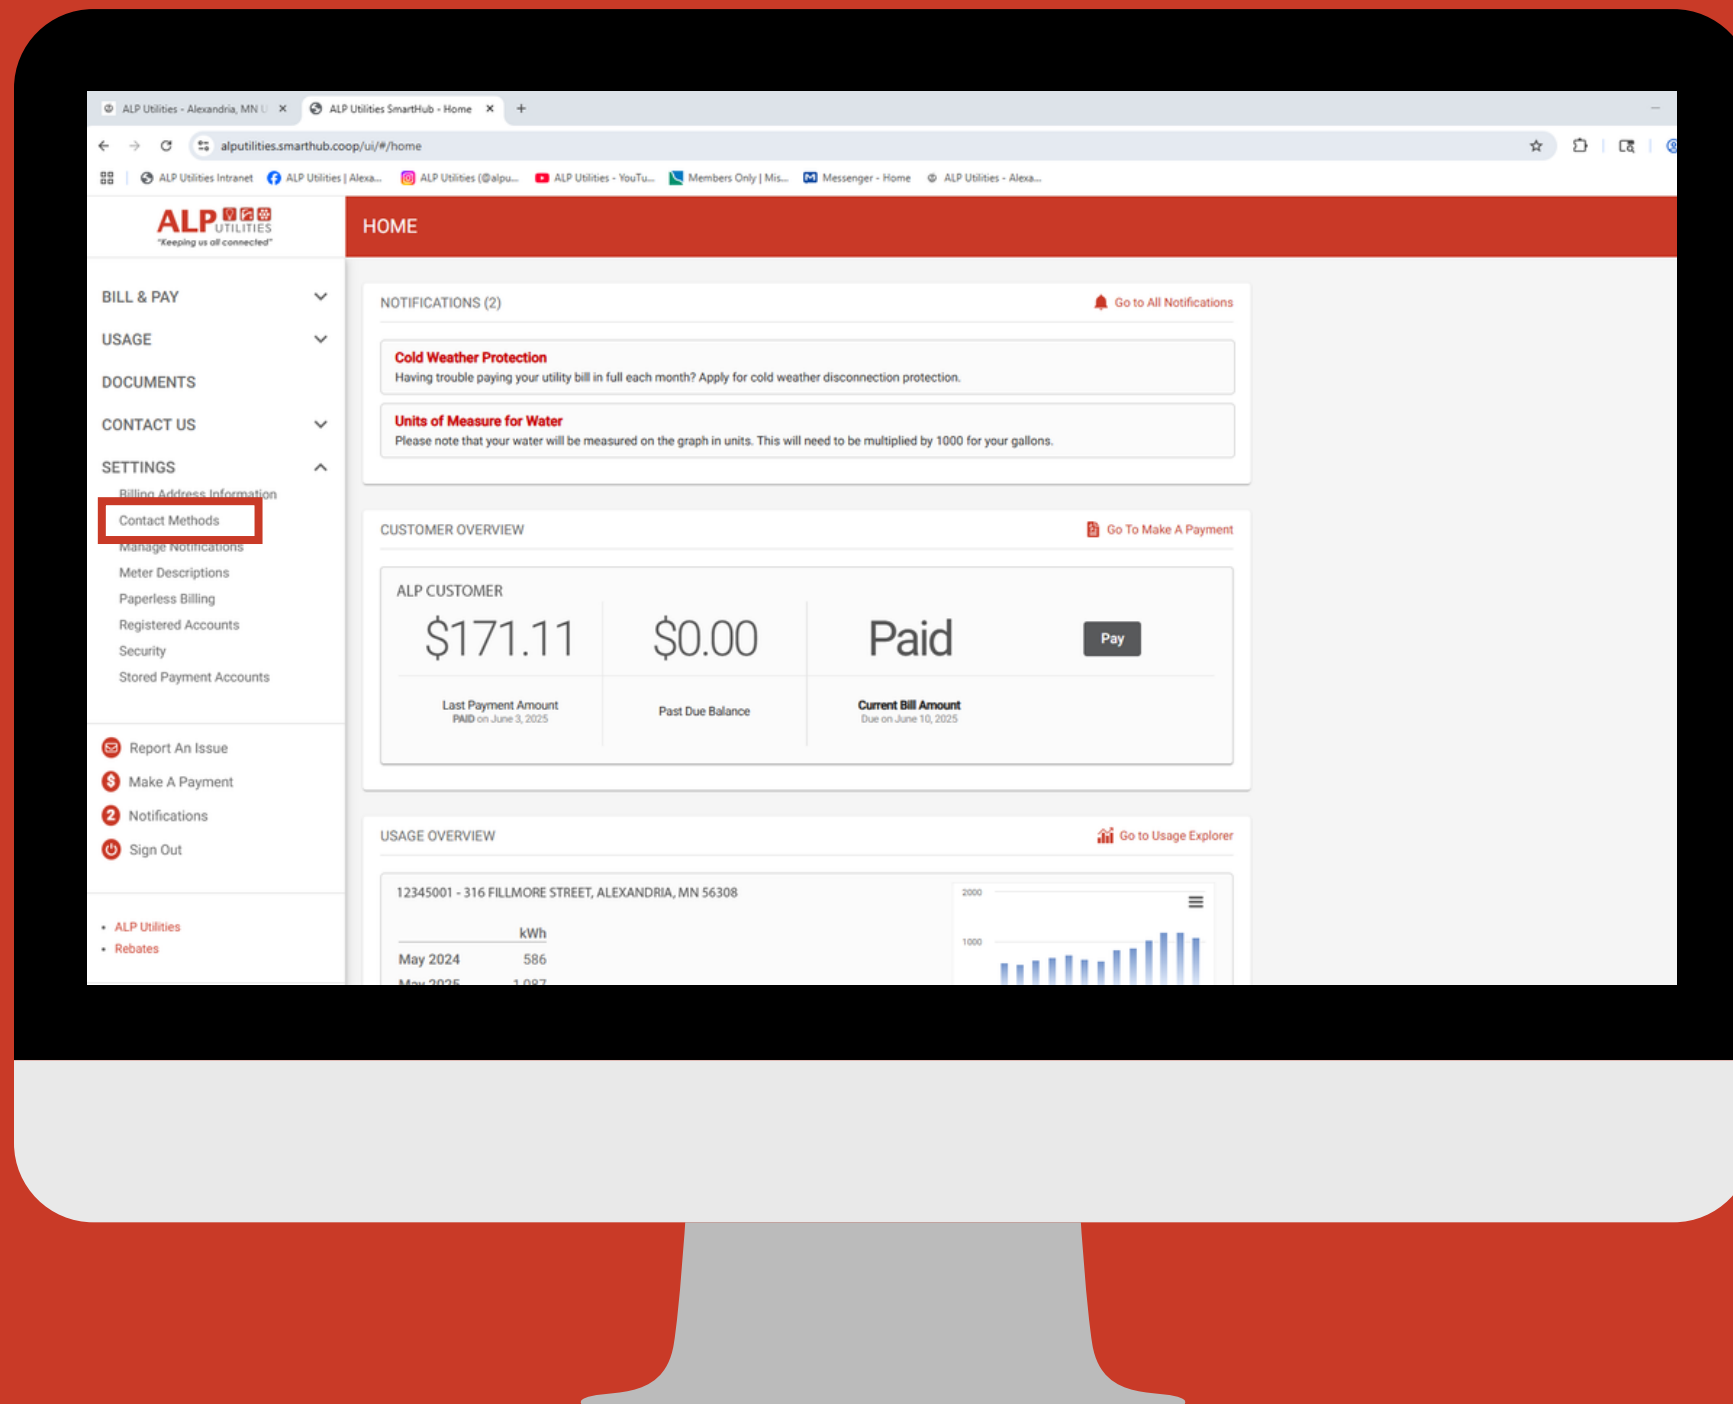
ALP Utilities - Alexandria, MN U ×
ALP Utilities SmartHub - Home ×
+

alputilities.smarthub.coop/ui/#/home

ALP Utilities Intranet
ALP Utilities | Alexa...
ALP Utilities (@alpu...
ALP Utilities - YouTu...
Members Only | Mis...
Messenger - Home
ALP Utilities - Alexa...

ALP UTILITIES
"Keeping us all connected"

HOME

BILL & PAY
USAGE
DOCUMENTS
CONTACT US
SETTINGS
Billing Address Information
Contact Methods
Manage Notifications
Meter Descriptions
Paperless Billing
Registered Accounts
Security
Stored Payment Accounts

Report An Issue
Make A Payment
2 Notifications
Sign Out

• ALP Utilities
• Rebates

NOTIFICATIONS (2)
Go to All Notifications

Cold Weather Protection
Having trouble paying your utility bill in full each month? Apply for cold weather disconnection protection.

Units of Measure for Water
Please note that your water will be measured on the graph in units. This will need to be multiplied by 1000 for your gallons.

CUSTOMER OVERVIEW
Go To Make A Payment

ALP CUSTOMER

| $171.11 | $0.00 | Paid | Pay |
|---|---|---|---|
| Last Payment Amount PAID on June 3, 2025 | Past Due Balance | Current Bill Amount Due on June 10, 2025 | |

USAGE OVERVIEW
Go to Usage Explorer

12345001 - 316 FILLMORE STREET, ALEXANDRIA, MN 56308

| | kWh |
|---|---|
| May 2024 | 586 |
| May 2025 | 1,087 |

2000
1000